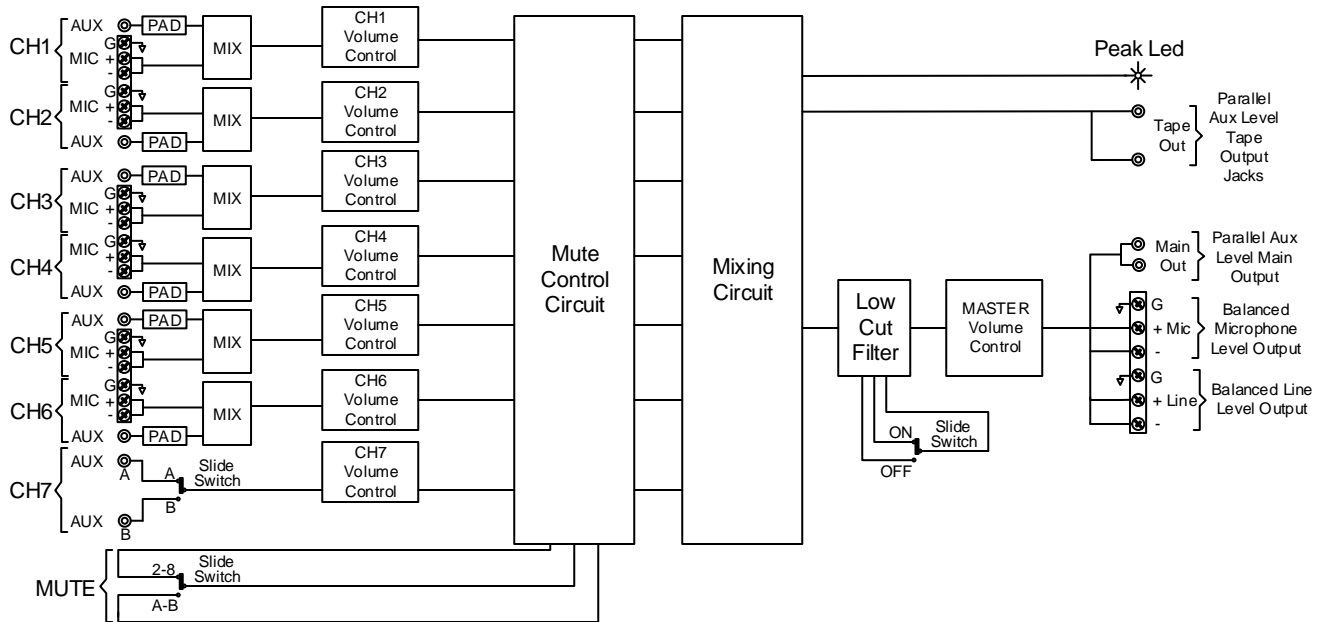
CH1
AUX
PAD
G
MIC +
-
MIX
CH1 Volume Control

CH2
MIC G
+
-
AUX
PAD
MIX
CH2 Volume Control

CH3
AUX
PAD
G
MIC +
-
MIX
CH3 Volume Control

CH4
MIC G
+
-
AUX
PAD
MIX
CH4 Volume Control

CH5
AUX
PAD
G
MIC +
-
MIX
CH5 Volume Control

CH6
MIC G
+
-
AUX
PAD
MIX
CH6 Volume Control

CH7
AUX
A
A
Slide Switch
B
AUX
B
CH7 Volume Control

MUTE
2-8
Slide Switch
A-B

Mute Control Circuit

Mixing Circuit

Peak Led

Tape Out
Parallel Aux Level Tape Output Jacks

Main Out
Parallel Aux Level Main Output

Low Cut Filter
ON
Slide Switch
OFF

MASTER Volume Control

G
+ Mic
-
Balanced Microphone Level Output

G
+ Line
-
Balanced Line Level Output